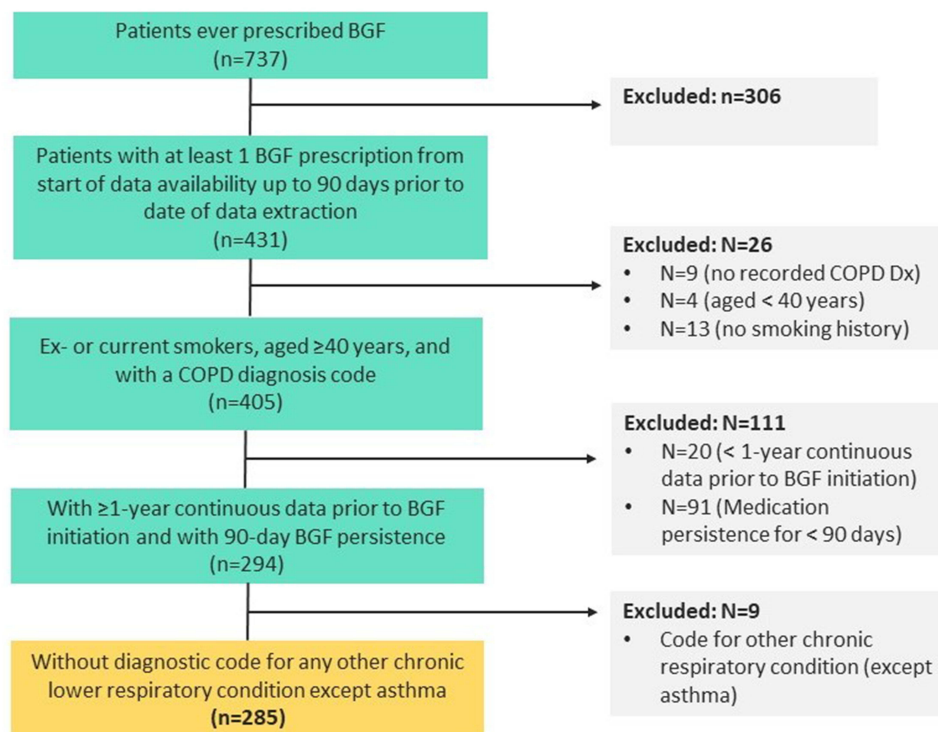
Patients ever prescribed BGF
(n=737)

Excluded: n=306

Patients with at least 1 BGF prescription from start of data availability up to 90 days prior to date of data extraction
(n=431)

Excluded: N=26
• N=9 (no recorded COPD Dx)
• N=4 (aged < 40 years)
• N=13 (no smoking history)

Ex- or current smokers, aged ≥40 years, and with a COPD diagnosis code
(n=405)

Excluded: N=111
• N=20 (< 1-year continuous data prior to BGF initiation)
• N=91 (Medication persistence for < 90 days)

With ≥1-year continuous data prior to BGF initiation and with 90-day BGF persistence
(n=294)

Excluded: N=9
• Code for other chronic respiratory condition (except asthma)

Without diagnostic code for any other chronic lower respiratory condition except asthma
(n=285)